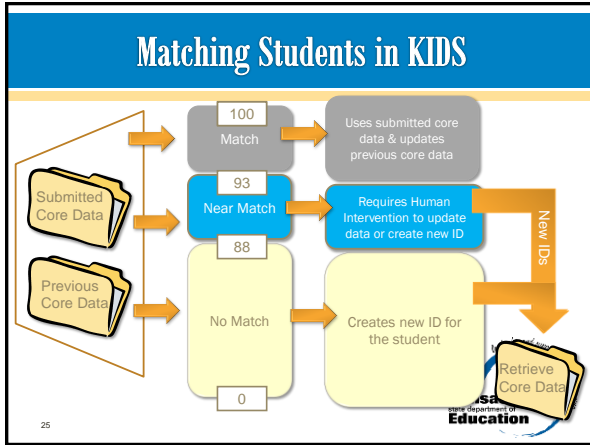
Matching Students in KIDS

Submitted Core Data

Previous Core Data

100

Match

93

Near Match

88

No Match

0

Uses submitted core data & updates previous core data

Requires Human Intervention to update data or create new ID

Creates new ID for the student

New IDs

Retrieve Core Data

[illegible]sas state department of Education

25